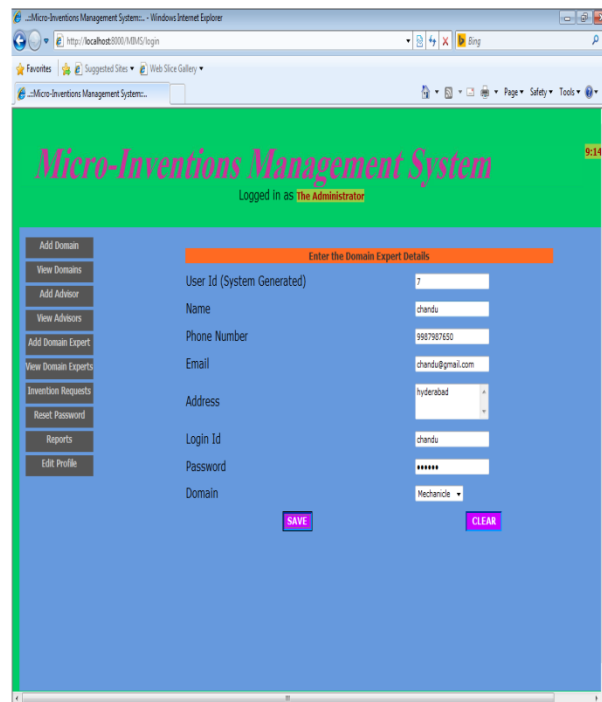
.::Micro-Inventions Management System::. - Windows Internet Explorer

http://localhost:8000/MIMS/login

Bing

Favorites | Suggested Sites ▾ | Web Slice Gallery ▾

.::Micro-Inventions Management System::.

Page ▾ Safety ▾ Tools ▾

Micro-Inventions Management System

9:14

Logged In as The Administrator

Add Domain
View Domains
Add Advisor
View Advisors
Add Domain Expert
View Domain Experts
Invention Requests
Reset Password
Reports
Edit Profile

Enter the Domain Expert Details

| | |
|---|---|
| User Id (System Generated) | 7 |
| Name | chandu |
| Phone Number | 9987987650 |
| Email | chandu@gmail.com |
| Address | hyderabad |
| Login Id | chandu |
| Password | •••••• |
| Domain | Mechanicle |

SAVE CLEAR